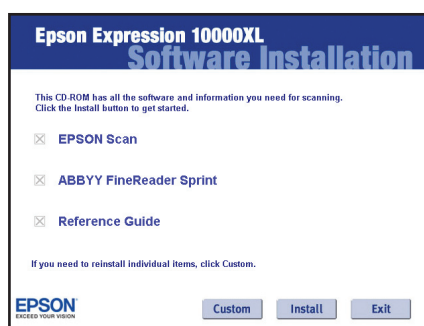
Epson Expression 10000XL
Software Installation

This CD-ROM has all the software and information you need for scanning. Click the Install button to get started.

☒ EPSON Scan

☒ ABBYY FineReader Sprint

☒ Reference Guide

If you need to reinstall individual items, click Custom.

EPSON
EXCEED YOUR VISION

Custom Install Exit